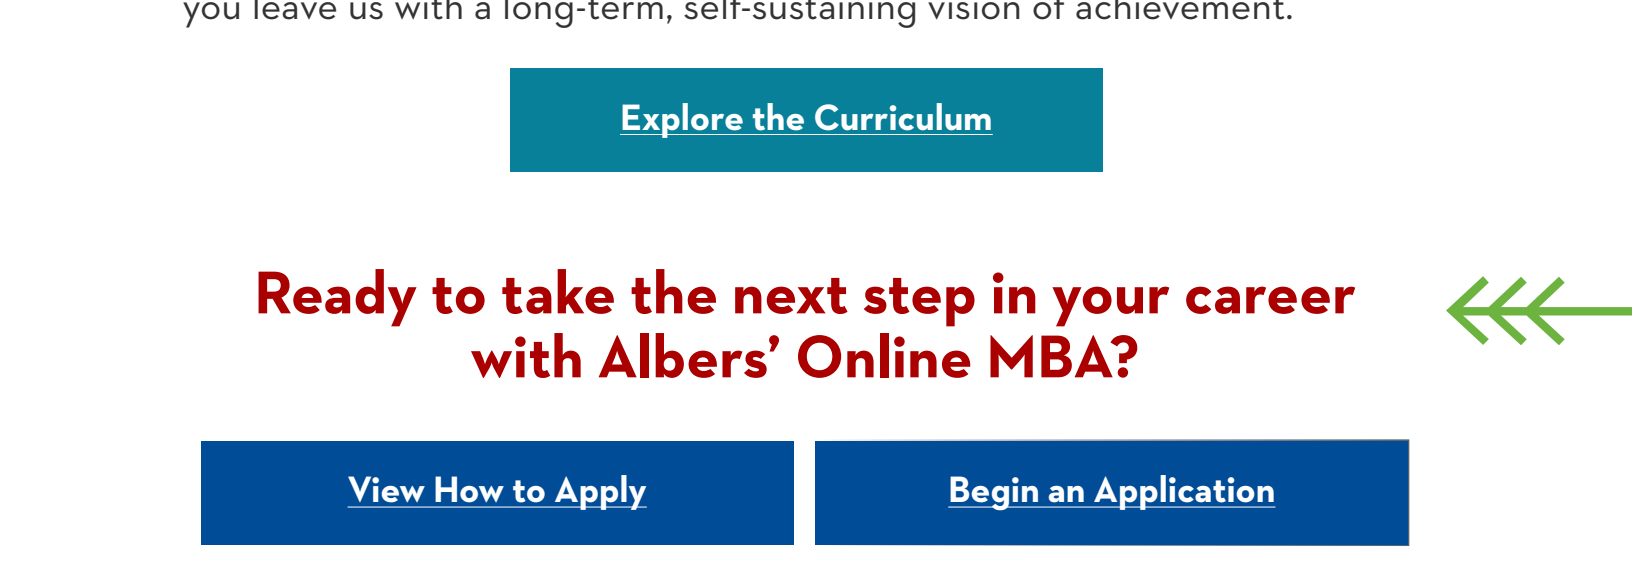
you leave us with a long-term, self-sustaining vision of achievement.

Explore the Curriculum

Ready to take the next step in your career with Albers' Online MBA?

View How to Apply

Begin an Application